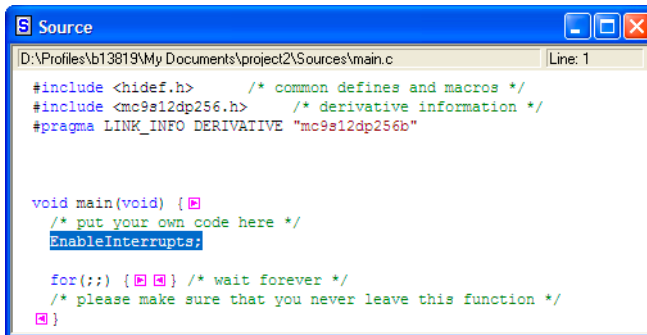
S Source

D:\Profiles\b13819\My Documents\project2\Sources\main.c

Line: 1

#include <hidef.h>      /* common defines and macros */
#include <mc9s12dp256.h>     /* derivative information */
#pragma LINK_INFO DERIVATIVE "mc9s12dp256b"

void main(void) {
  /* put your own code here */
  EnableInterrupts;

  for(;;) {  } /* wait forever */
  /* please make sure that you never leave this function */
}